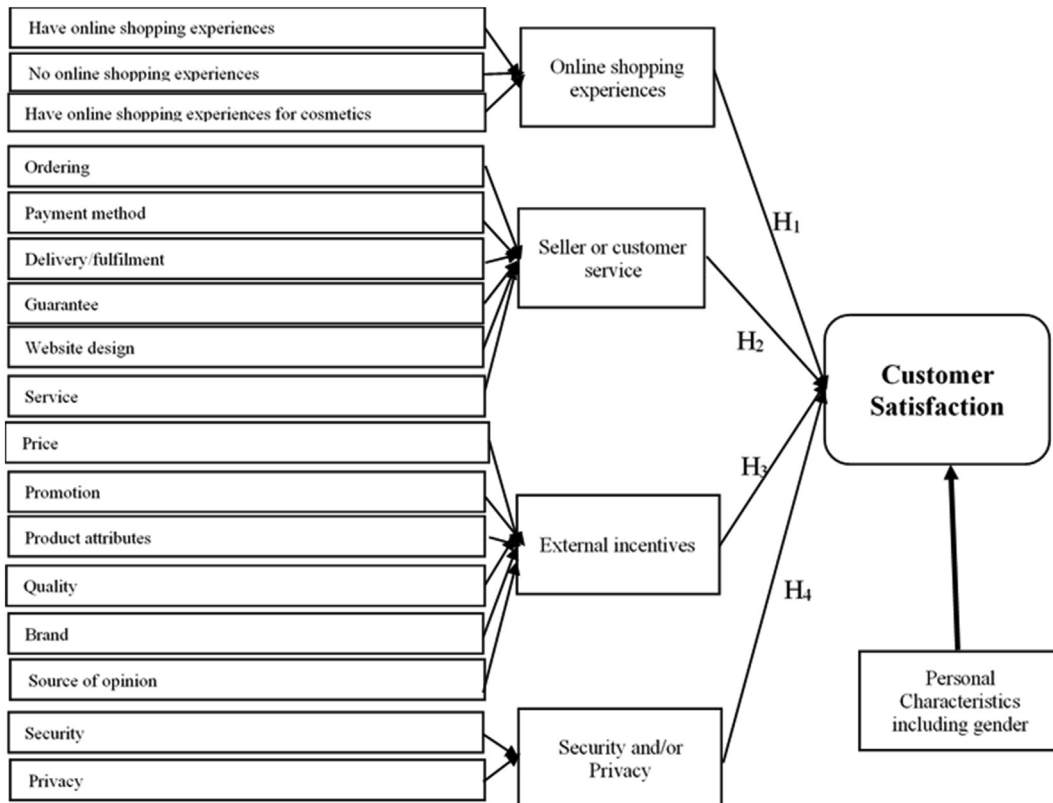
Have online shopping experiences

No online shopping experiences

Have online shopping experiences for cosmetics

Online shopping experiences

Ordering

Payment method

Delivery/fulfilment

Guarantee

Website design

Service

Seller or customer service

Price

Promotion

Product attributes

Quality

Brand

Source of opinion

External incentives

Security

Privacy

Security and/or Privacy

$H_1$

$H_2$

$H_3$

$H_4$

Customer Satisfaction

Personal Characteristics including gender